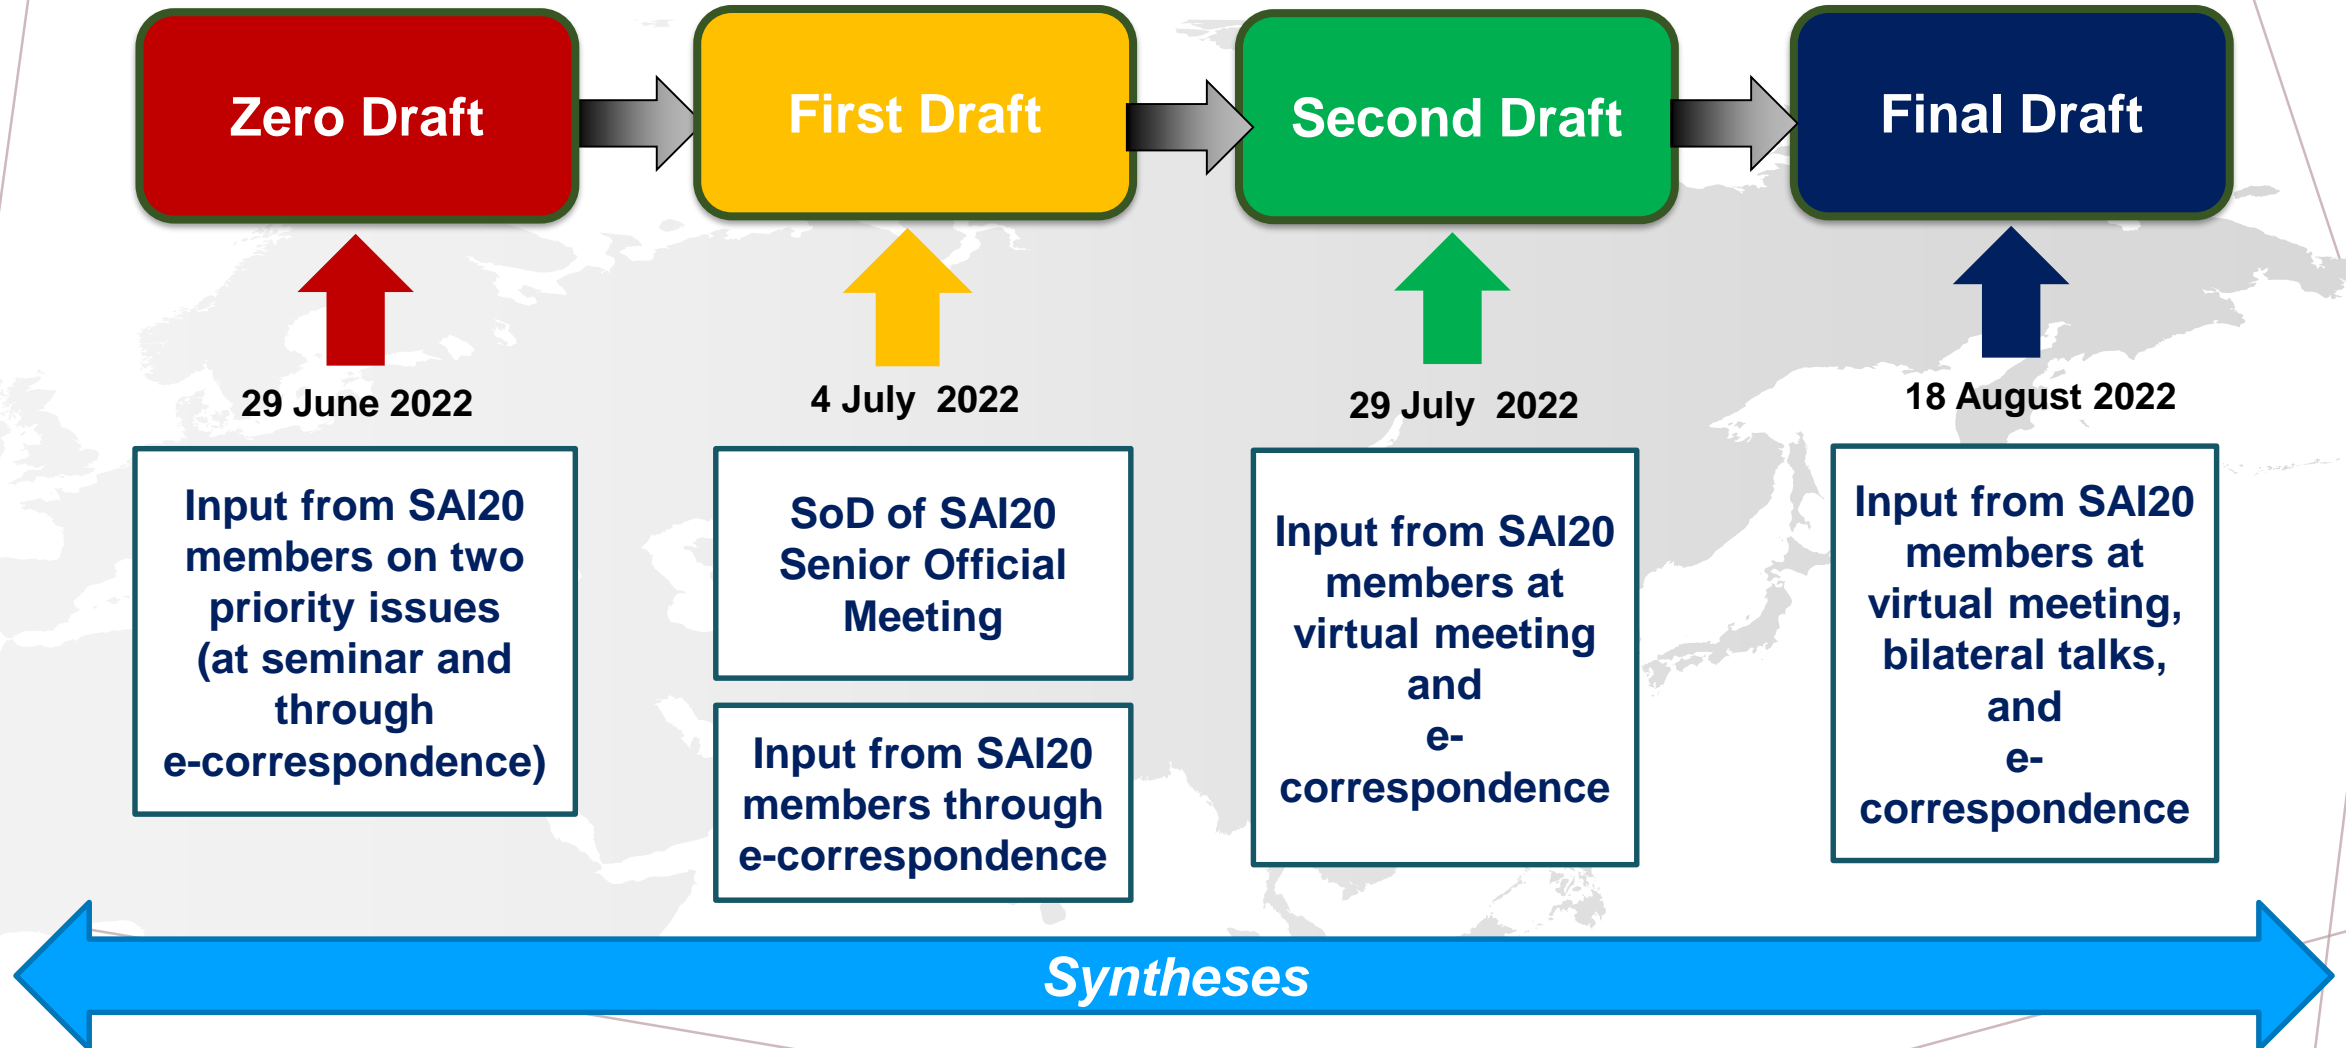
Zero Draft

First Draft

Second Draft

Final Draft

29 June 2022

Input from SAI20 members on two priority issues (at seminar and through e-correspondence)

4 July 2022

SoD of SAI20 Senior Official Meeting

Input from SAI20 members through e-correspondence

29 July 2022

Input from SAI20 members at virtual meeting and e-correspondence

18 August 2022

Input from SAI20 members at virtual meeting, bilateral talks, and e-correspondence

Syntheses